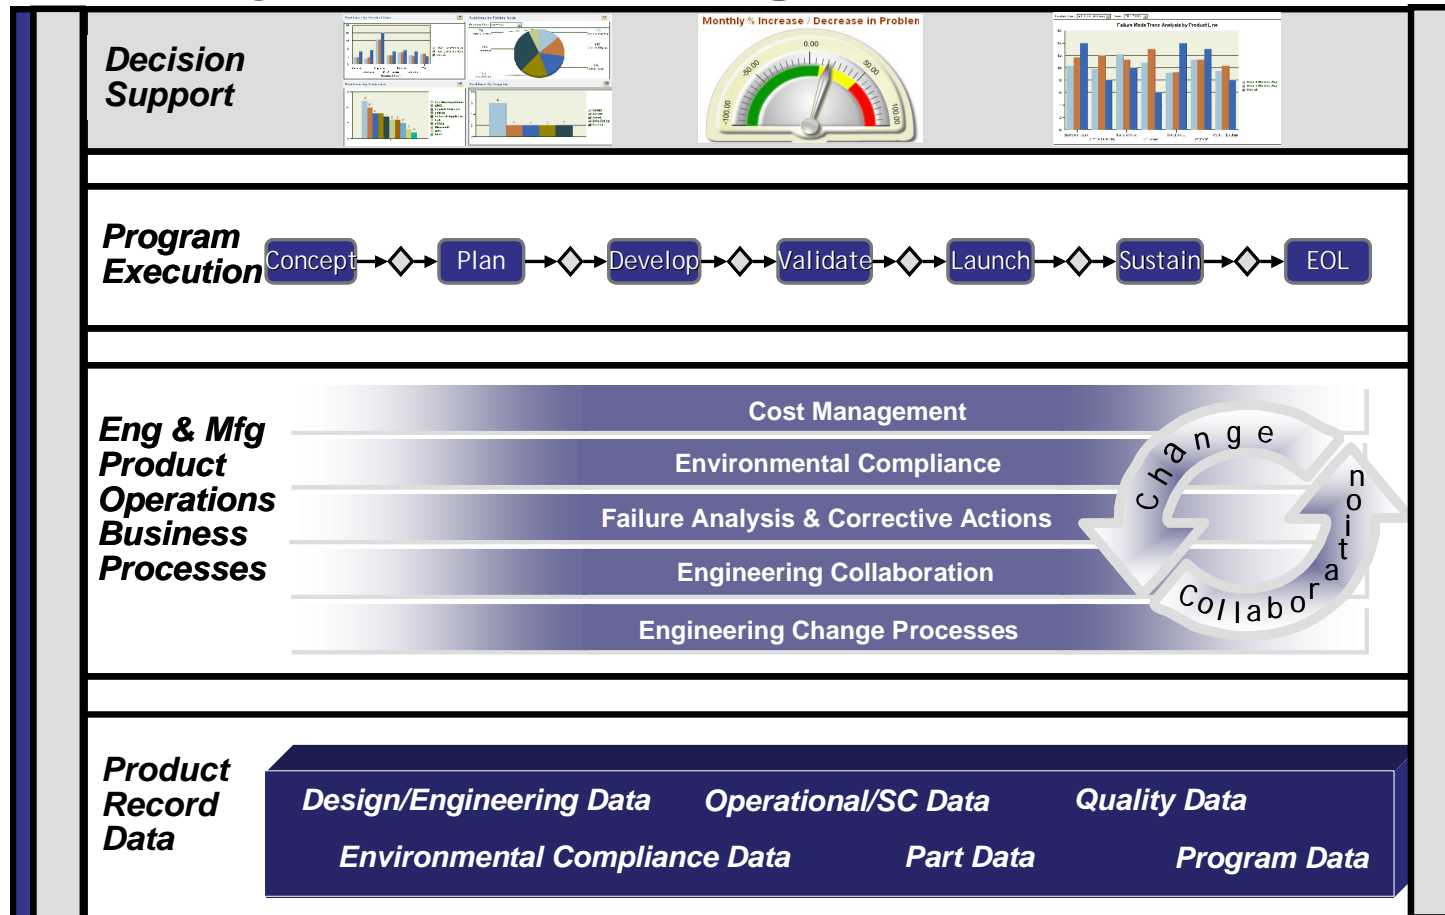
Decision Support

Monthly % Increase / Decrease in Problem

0.00

-50.00

50.00

-100.00

100.00

Program Execution

Concept → Plan → Develop → Validate → Launch → Sustain → EOL

Eng & Mfg Product Operations Business Processes

Cost Management

Environmental Compliance

Failure Analysis & Corrective Actions

Engineering Collaboration

Engineering Change Processes

Change

Collaboration

Product Record Data

Design/Engineering Data

Operational/SC Data

Quality Data

Environmental Compliance Data

Part Data

Program Data